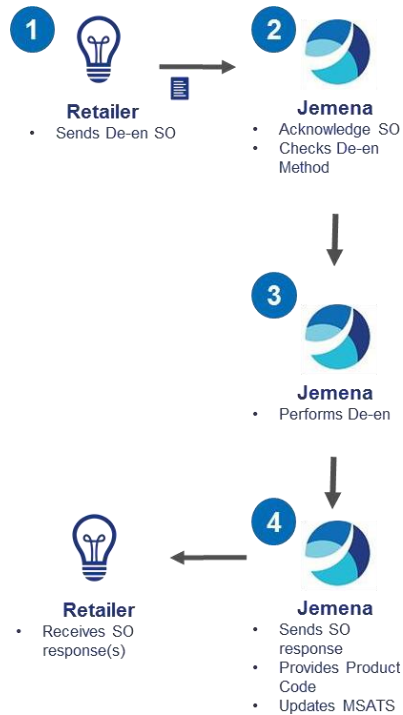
1

Retailer

- Sends De-en SO

2

Jemena

- Acknowledge SO
- Checks De-en Method

3

Jemena

- Performs De-en

4

Jemena

- Sends SO response
- Provides Product Code
- Updates MSATS

Retailer

- Receives SO response(s)